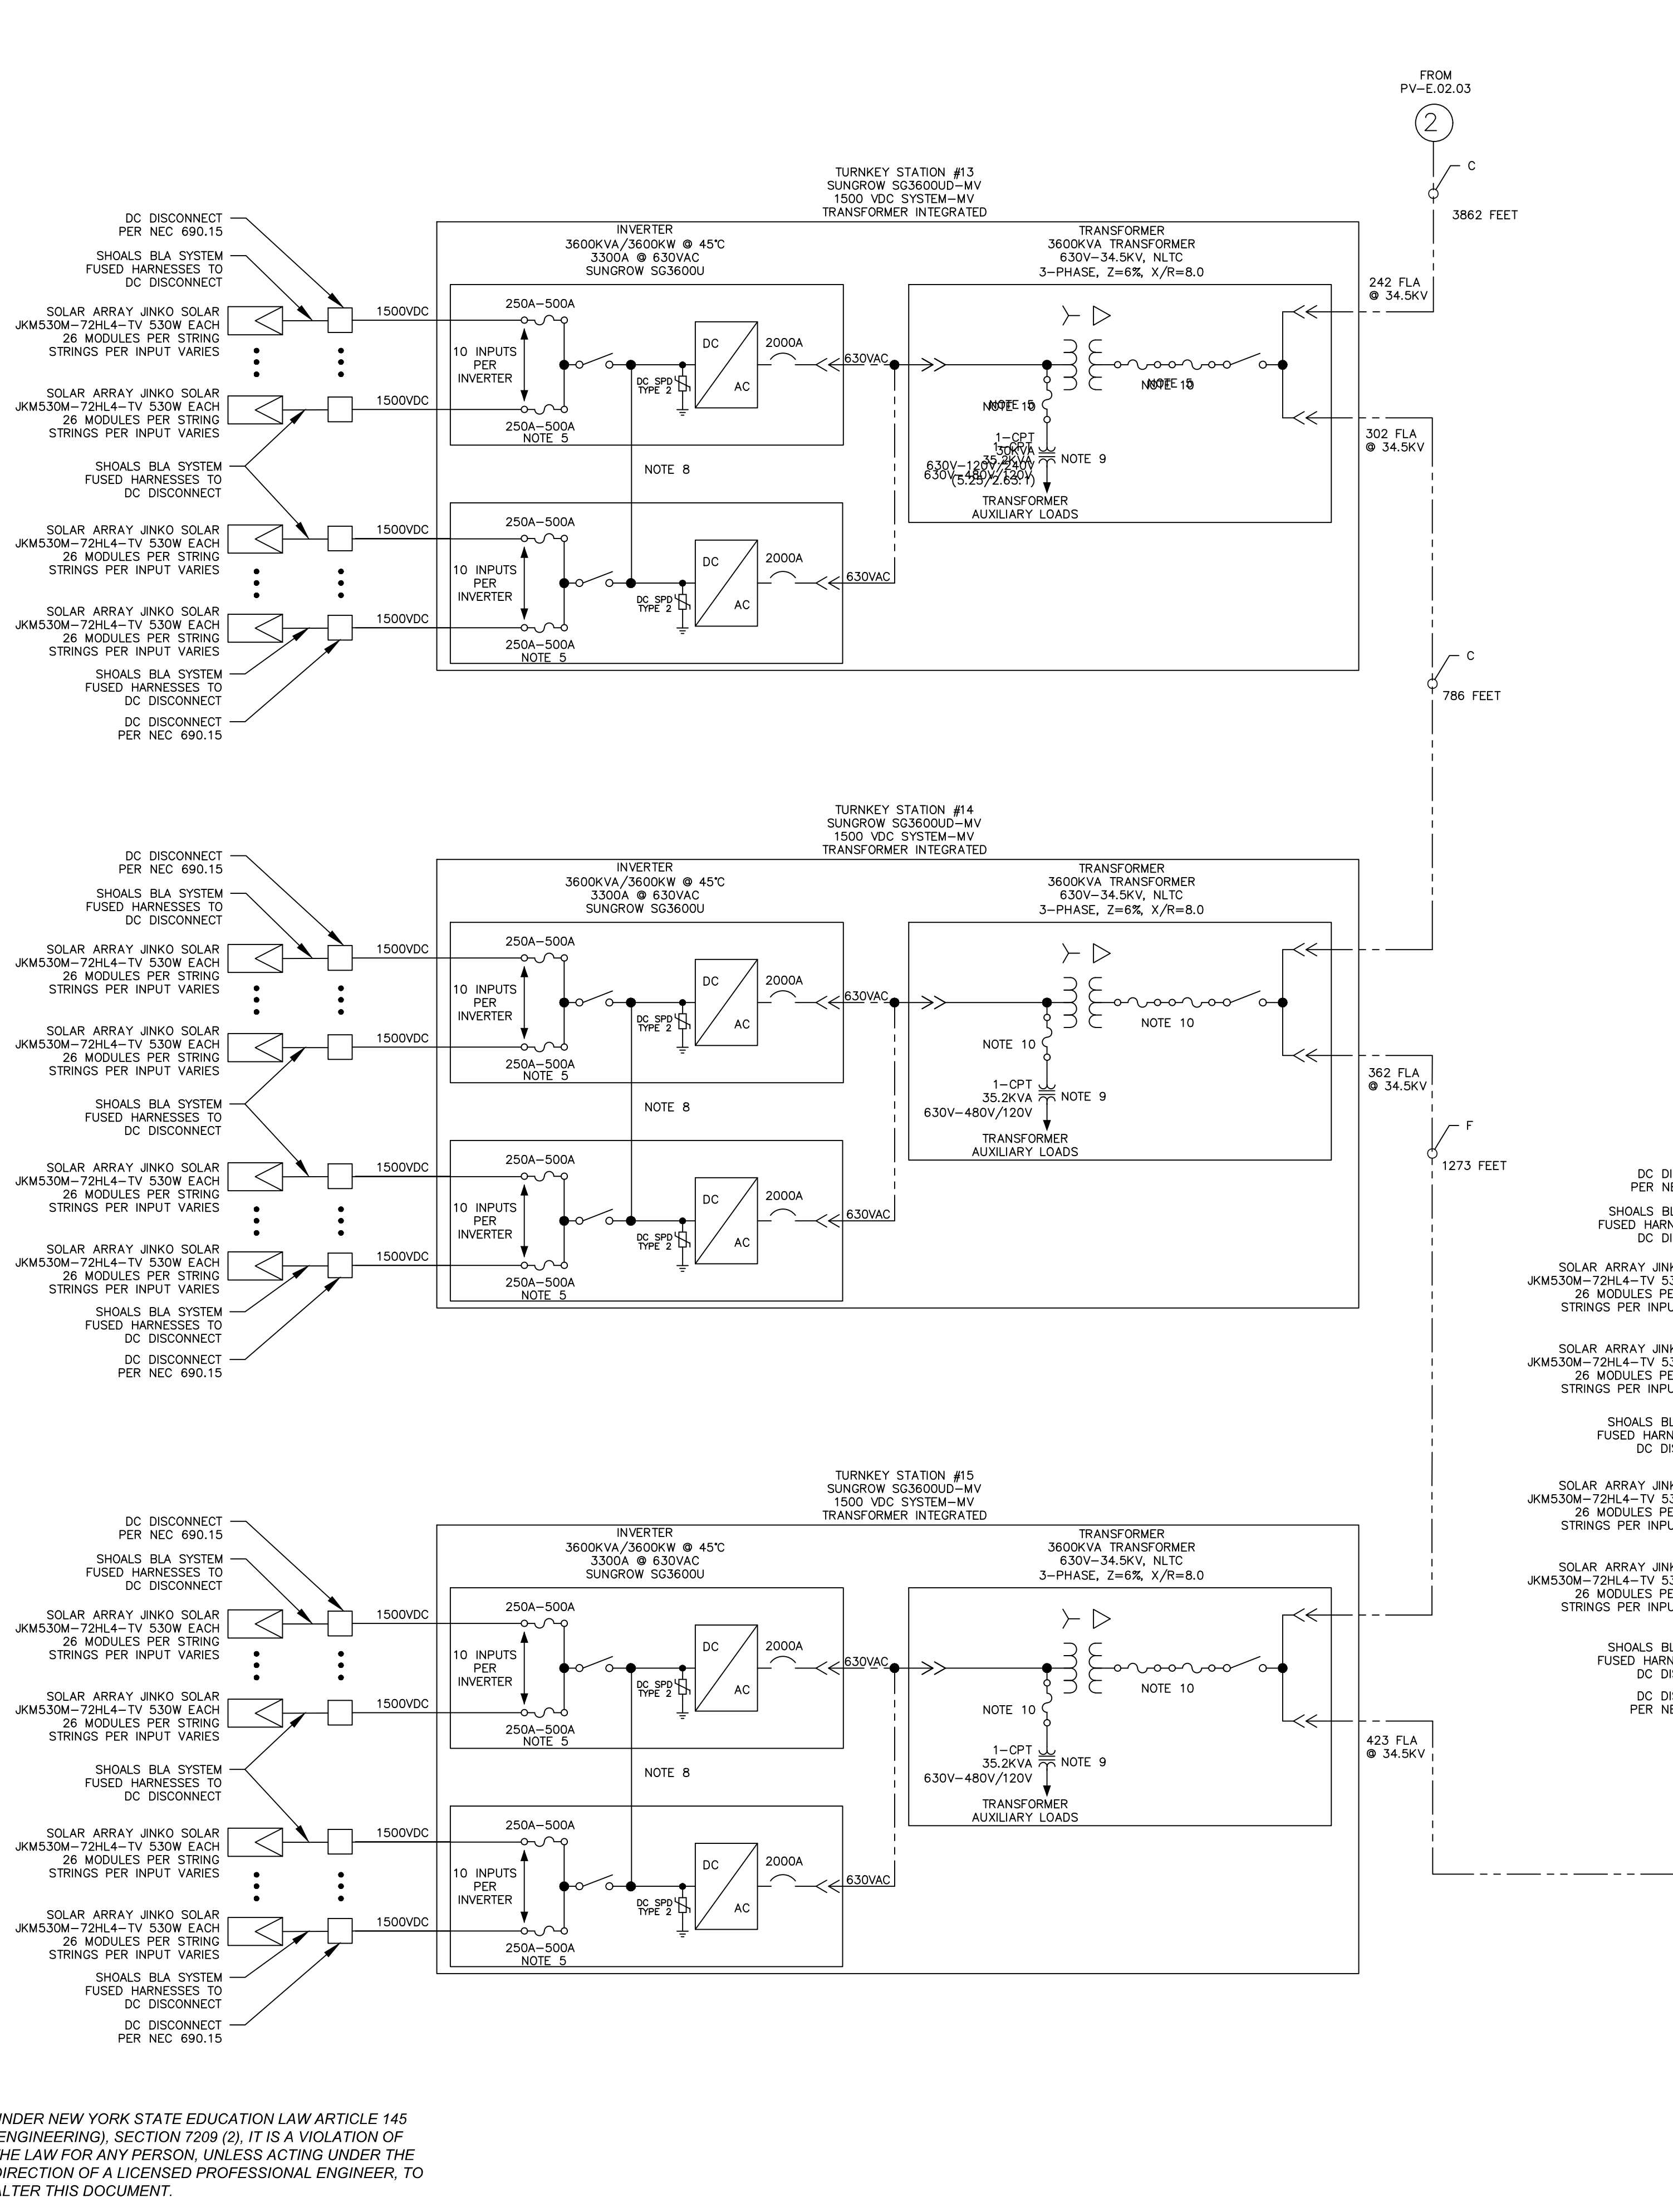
FROM
PV–E.02.03

2

C

3862 FEET

TURNKEY STATION #13
SUNGROW SG3600UD–MV
1500 VDC SYSTEM–MV
TRANSFORMER INTEGRATED

DC DISCONNECT
PER NEC 690.15

SHOALS BLA SYSTEM
FUSED HARNESSES TO
DC DISCONNECT

SOLAR ARRAY JINKO SOLAR
JKM530M–72HL4–TV 530W EACH
26 MODULES PER STRING
STRINGS PER INPUT VARIES

SOLAR ARRAY JINKO SOLAR
JKM530M–72HL4–TV 530W EACH
26 MODULES PER STRING
STRINGS PER INPUT VARIES

SHOALS BLA SYSTEM
FUSED HARNESSES TO
DC DISCONNECT

SOLAR ARRAY JINKO SOLAR
JKM530M–72HL4–TV 530W EACH
26 MODULES PER STRING
STRINGS PER INPUT VARIES

SOLAR ARRAY JINKO SOLAR
JKM530M–72HL4–TV 530W EACH
26 MODULES PER STRING
STRINGS PER INPUT VARIES

SHOALS BLA SYSTEM
FUSED HARNESSES TO
DC DISCONNECT

DC DISCONNECT
PER NEC 690.15

INVERTER
3600KVA/3600KW @ 45°C
3300A @ 630VAC
SUNGROW SG3600U

1500VDC
1500VDC
1500VDC
1500VDC

250A–500A
10 INPUTS PER INVERTER
DC
AC
2000A
630VAC
DC SPD TYPE 2
250A–500A
NOTE 5

NOTE 8

250A–500A
10 INPUTS PER INVERTER
DC
AC
2000A
630VAC
DC SPD TYPE 2
250A–500A
NOTE 5

TRANSFORMER
3600KVA TRANSFORMER
630V–34.5KV, NLTC
3–PHASE, Z=6%, X/R=8.0

NOTE 10
NOTE 10
1–CPT
30KVA
35.2KVA
NOTE 9
630V–120V/240V
630V–480V/120V
(5.25/2.63:1)
TRANSFORMER
AUXILIARY LOADS

242 FLA
@ 34.5KV

302 FLA
@ 34.5KV

C
786 FEET

TURNKEY STATION #14
SUNGROW SG3600UD–MV
1500 VDC SYSTEM–MV
TRANSFORMER INTEGRATED

DC DISCONNECT
PER NEC 690.15

SHOALS BLA SYSTEM
FUSED HARNESSES TO
DC DISCONNECT

SOLAR ARRAY JINKO SOLAR
JKM530M–72HL4–TV 530W EACH
26 MODULES PER STRING
STRINGS PER INPUT VARIES

SOLAR ARRAY JINKO SOLAR
JKM530M–72HL4–TV 530W EACH
26 MODULES PER STRING
STRINGS PER INPUT VARIES

SHOALS BLA SYSTEM
FUSED HARNESSES TO
DC DISCONNECT

SOLAR ARRAY JINKO SOLAR
JKM530M–72HL4–TV 530W EACH
26 MODULES PER STRING
STRINGS PER INPUT VARIES

SOLAR ARRAY JINKO SOLAR
JKM530M–72HL4–TV 530W EACH
26 MODULES PER STRING
STRINGS PER INPUT VARIES

SHOALS BLA SYSTEM
FUSED HARNESSES TO
DC DISCONNECT

DC DISCONNECT
PER NEC 690.15

INVERTER
3600KVA/3600KW @ 45°C
3300A @ 630VAC
SUNGROW SG3600U

1500VDC
1500VDC
1500VDC
1500VDC

250A–500A
10 INPUTS PER INVERTER
DC
AC
2000A
630VAC
DC SPD TYPE 2
250A–500A
NOTE 5

NOTE 8

250A–500A
10 INPUTS PER INVERTER
DC
AC
2000A
630VAC
DC SPD TYPE 2
250A–500A
NOTE 5

TRANSFORMER
3600KVA TRANSFORMER
630V–34.5KV, NLTC
3–PHASE, Z=6%, X/R=8.0

NOTE 10
NOTE 10
1–CPT
35.2KVA
NOTE 9
630V–480V/120V
TRANSFORMER
AUXILIARY LOADS

362 FLA
@ 34.5KV

F
1273 FEET

DC DI
PER NE
SHOALS BL
FUSED HARN
DC DI
SOLAR ARRAY JINK
JKM530M–72HL4–TV 53
26 MODULES PE
STRINGS PER INPU
SOLAR ARRAY JINK
JKM530M–72HL4–TV 53
26 MODULES PE
STRINGS PER INPU
SHOALS BL
FUSED HARN
DC DI
SOLAR ARRAY JINK
JKM530M–72HL4–TV 53
26 MODULES PE
STRINGS PER INPU
SOLAR ARRAY JINK
JKM530M–72HL4–TV 53
26 MODULES PE
STRINGS PER INPU
SHOALS BL
FUSED HARN
DC DI
DC DI
PER NE

TURNKEY STATION #15
SUNGROW SG3600UD–MV
1500 VDC SYSTEM–MV
TRANSFORMER INTEGRATED

DC DISCONNECT
PER NEC 690.15

SHOALS BLA SYSTEM
FUSED HARNESSES TO
DC DISCONNECT

SOLAR ARRAY JINKO SOLAR
JKM530M–72HL4–TV 530W EACH
26 MODULES PER STRING
STRINGS PER INPUT VARIES

SOLAR ARRAY JINKO SOLAR
JKM530M–72HL4–TV 530W EACH
26 MODULES PER STRING
STRINGS PER INPUT VARIES

SHOALS BLA SYSTEM
FUSED HARNESSES TO
DC DISCONNECT

SOLAR ARRAY JINKO SOLAR
JKM530M–72HL4–TV 530W EACH
26 MODULES PER STRING
STRINGS PER INPUT VARIES

SOLAR ARRAY JINKO SOLAR
JKM530M–72HL4–TV 530W EACH
26 MODULES PER STRING
STRINGS PER INPUT VARIES

SHOALS BLA SYSTEM
FUSED HARNESSES TO
DC DISCONNECT

DC DISCONNECT
PER NEC 690.15

INVERTER
3600KVA/3600KW @ 45°C
3300A @ 630VAC
SUNGROW SG3600U

1500VDC
1500VDC
1500VDC
1500VDC

250A–500A
10 INPUTS PER INVERTER
DC
AC
2000A
630VAC
DC SPD TYPE 2
250A–500A
NOTE 5

NOTE 8

250A–500A
10 INPUTS PER INVERTER
DC
AC
2000A
630VAC
DC SPD TYPE 2
250A–500A
NOTE 5

TRANSFORMER
3600KVA TRANSFORMER
630V–34.5KV, NLTC
3–PHASE, Z=6%, X/R=8.0

NOTE 10
NOTE 10
1–CPT
35.2KVA
NOTE 9
630V–480V/120V
TRANSFORMER
AUXILIARY LOADS

423 FLA
@ 34.5KV

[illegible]NDER NEW YORK STATE EDUCATION LAW ARTICLE 145 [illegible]ENGINEERING), SECTION 7209 (2), IT IS A VIOLATION OF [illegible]HE LAW FOR ANY PERSON, UNLESS ACTING UNDER THE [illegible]IRECTION OF A LICENSED PROFESSIONAL ENGINEER, TO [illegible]LTER THIS DOCUMENT.